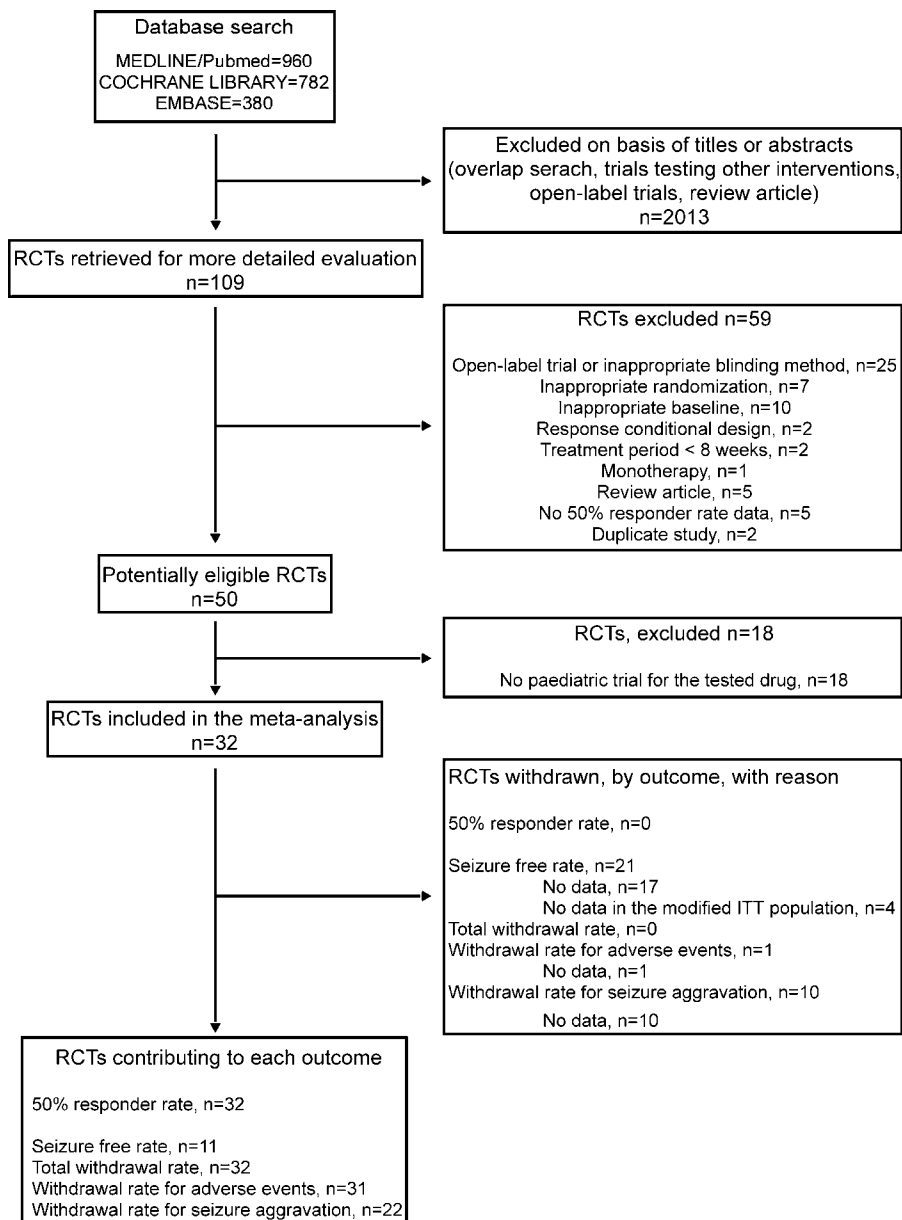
Database search
MEDLINE/Pubmed=960
COCHRANE LIBRARY=782
EMBASE=380

Excluded on basis of titles or abstracts
(overlap serach, trials testing other interventions, open-label trials, review article)
n=2013

RCTs retrieved for more detailed evaluation
n=109

RCTs excluded n=59

Open-label trial or inappropriate blinding method, n=25
Inappropriate randomization, n=7
Inappropriate baseline, n=10
Response conditional design, n=2
Treatment period < 8 weeks, n=2
Monotherapy, n=1
Review article, n=5
No 50% responder rate data, n=5
Duplicate study, n=2

Potentially eligible RCTs
n=50

RCTs, excluded n=18

No paediatric trial for the tested drug, n=18

RCTs included in the meta-analysis
n=32

RCTs withdrawn, by outcome, with reason

50% responder rate, n=0

Seizure free rate, n=21
No data, n=17
No data in the modified ITT population, n=4
Total withdrawal rate, n=0
Withdrawal rate for adverse events, n=1
No data, n=1
Withdrawal rate for seizure aggravation, n=10
No data, n=10

RCTs contributing to each outcome

50% responder rate, n=32

Seizure free rate, n=11
Total withdrawal rate, n=32
Withdrawal rate for adverse events, n=31
Withdrawal rate for seizure aggravation, n=22